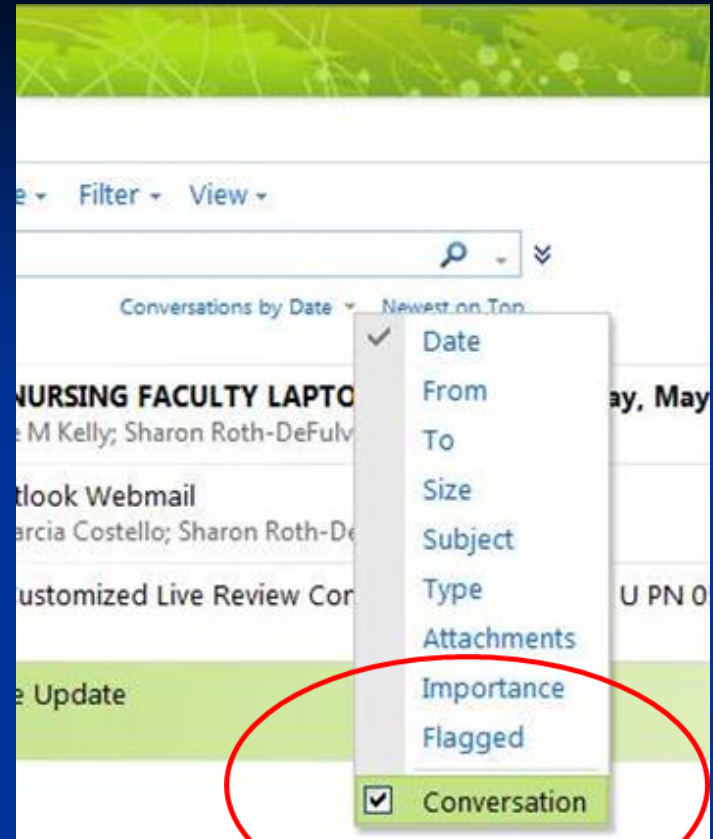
e ▾ Filter ▾ View ▾

Conversations by Date ▾ Newest on Top

NURSING FACULTY LAPTO
e M Kelly; Sharon Roth-DeFulv

tlook Webmail
arcia Costello; Sharon Roth-De

ustomized Live Review Cor

e Update

ay, May

U PN 0

Date
From
To
Size
Subject
Type
Attachments
Importance
Flagged
Conversation